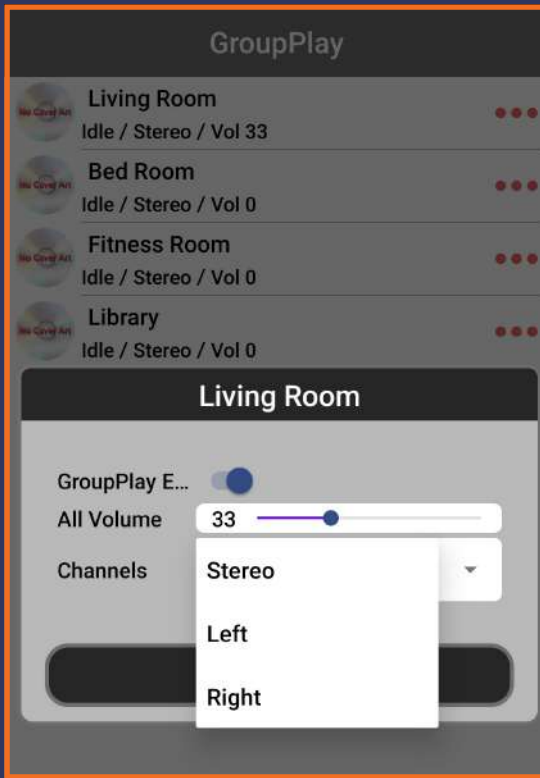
GroupPlay

No Cover Art
Living Room
Idle / Stereo / Vol 33

No Cover Art
Bed Room
Idle / Stereo / Vol 0

No Cover Art
Fitness Room
Idle / Stereo / Vol 0

No Cover Art
Library
Idle / Stereo / Vol 0

Living Room

GroupPlay E...
All Volume 33
Channels

Stereo
Left
Right